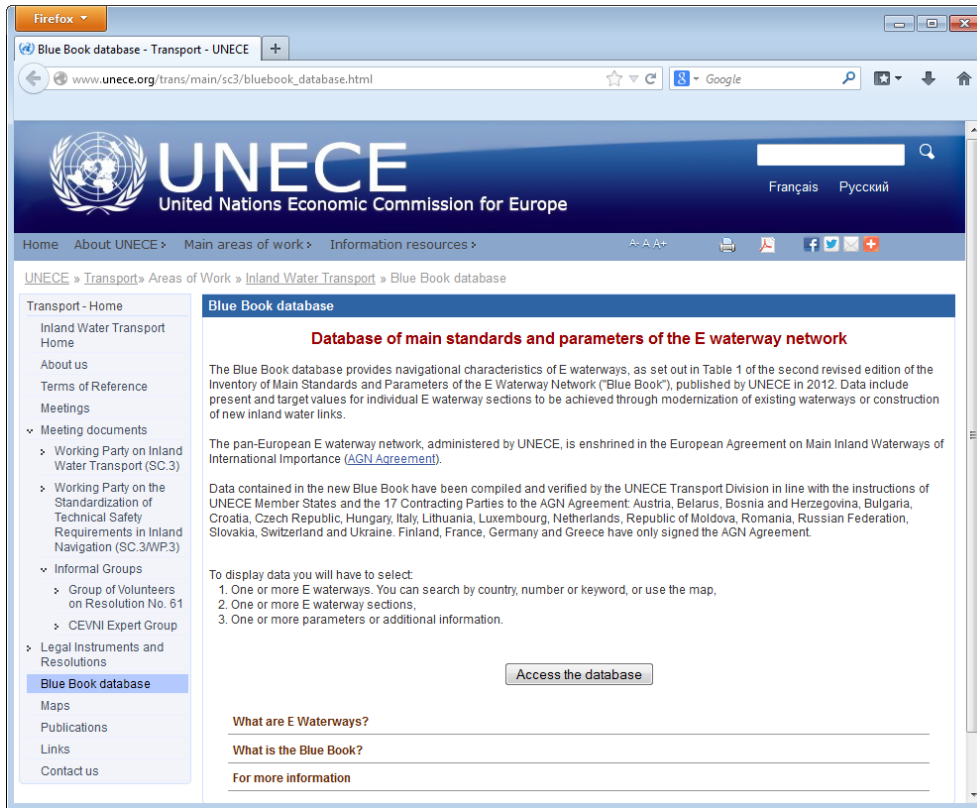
Firefox

Blue Book database - Transport - UNECE

www.unece.org/trans/main/sc3/bluebook_database.html

Google

UNECE
United Nations Economic Commission for Europe

Français Русский

Home About UNECE › Main areas of work › Information resources ›

A- A A+

UNECE » Transport» Areas of Work » Inland Water Transport » Blue Book database

Transport - Home
Inland Water Transport Home
About us
Terms of Reference
Meetings
Meeting documents
Working Party on Inland Water Transport (SC.3)
Working Party on the Standardization of Technical Safety Requirements in Inland Navigation (SC.3/WP.3)
Informal Groups
Group of Volunteers on Resolution No. 61
CEVNI Expert Group
Legal Instruments and Resolutions
Blue Book database
Maps
Publications
Links
Contact us

Blue Book database

Database of main standards and parameters of the E waterway network

The Blue Book database provides navigational characteristics of E waterways, as set out in Table 1 of the second revised edition of the Inventory of Main Standards and Parameters of the E Waterway Network ("Blue Book"), published by UNECE in 2012. Data include present and target values for individual E waterway sections to be achieved through modernization of existing waterways or construction of new inland water links.

The pan-European E waterway network, administered by UNECE, is enshrined in the European Agreement on Main Inland Waterways of International Importance (AGN Agreement).

Data contained in the new Blue Book have been compiled and verified by the UNECE Transport Division in line with the instructions of UNECE Member States and the 17 Contracting Parties to the AGN Agreement: Austria, Belarus, Bosnia and Herzegovina, Bulgaria, Croatia, Czech Republic, Hungary, Italy, Lithuania, Luxembourg, Netherlands, Republic of Moldova, Romania, Russian Federation, Slovakia, Switzerland and Ukraine. Finland, France, Germany and Greece have only signed the AGN Agreement.

To display data you will have to select:
1. One or more E waterways. You can search by country, number or keyword, or use the map,
2. One or more E waterway sections,
3. One or more parameters or additional information.

Access the database

What are E Waterways?
What is the Blue Book?
For more information